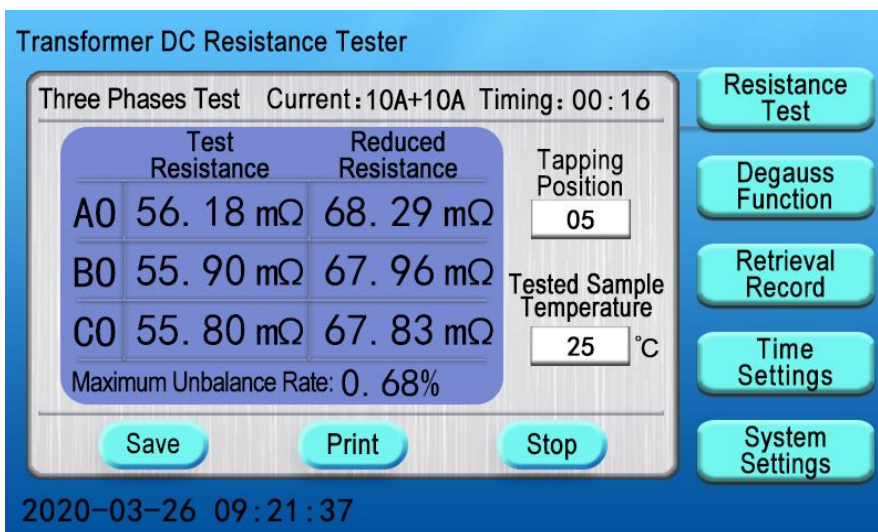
Transformer DC Resistance Tester

Three Phases Test Current：10A+10A Timing：00：16

|  | Test Resistance | Reduced Resistance |
|---|---|---|
| A0 | 56. 18 mΩ | 68. 29 mΩ |
| B0 | 55. 90 mΩ | 67. 96 mΩ |
| C0 | 55. 80 mΩ | 67. 83 mΩ |

Maximum Unbalance Rate: 0. 68%

Tapping Position
05

Tested Sample Temperature
25 ℃

Save Print Stop

Resistance Test

Degauss Function

Retrieval Record

Time Settings

System Settings

2020-03-26 09:21:37